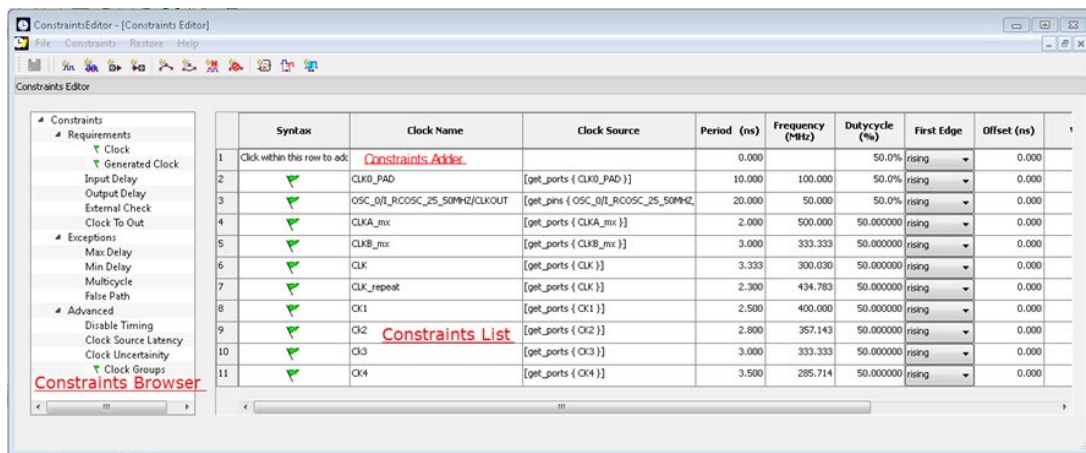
ConstraintsEditor - [Constraints Editor]

File Constraints Restore Help

Constraints Editor

Constraints
Requirements
Clock
Generated Clock
Input Delay
Output Delay
External Check
Clock To Out
Exceptions
Max Delay
Min Delay
Multicycle
False Path
Advanced
Disable Timing
Clock Source Latency
Clock Uncertainty
Clock Groups

Constraints Browser

| | Syntax | Clock Name | Clock Source | Period (ns) | Frequency (MHz) | Dutycycle (%) | First Edge | Offset (ns) |
|---|---|---|---|---|---|---|---|---|
| 1 | Click within this row to add | Constraints Adder | | 0.000 | | 50.0% | rising | 0.000 |
| 2 | | CLK0_PAD | [get_ports { CLK0_PAD }] | 10.000 | 100.000 | 50.0% | rising | 0.000 |
| 3 | | OSC_0/I_RCOSC_25_50MHZ/CLKOUT | [get_pins { OSC_0/I_RCOSC_25_50MHZ | 20.000 | 50.000 | 50.0% | rising | 0.000 |
| 4 | | CLKA_mx | [get_ports { CLKA_mx }] | 2.000 | 500.000 | 50.000000 | rising | 0.000 |
| 5 | | CLKB_mx | [get_ports { CLKB_mx }] | 3.000 | 333.333 | 50.000000 | rising | 0.000 |
| 6 | | CLK | [get_ports { CLK }] | 3.333 | 300.030 | 50.000000 | rising | 0.000 |
| 7 | | CLK_repeat | [get_ports { CLK }] | 2.300 | 434.783 | 50.000000 | rising | 0.000 |
| 8 | | CK1 | [get_ports { CK1 }] | 2.500 | 400.000 | 50.000000 | rising | 0.000 |
| 9 | | Ck2 | [get_ports { CK2 }] | 2.800 | 357.143 | 50.000000 | rising | 0.000 |
| 10 | | Ck3 | [get_ports { CK3 }] | 3.000 | 333.333 | 50.000000 | rising | 0.000 |
| 11 | | CK4 | [get_ports { CK4 }] | 3.500 | 285.714 | 50.000000 | rising | 0.000 |

Constraints List